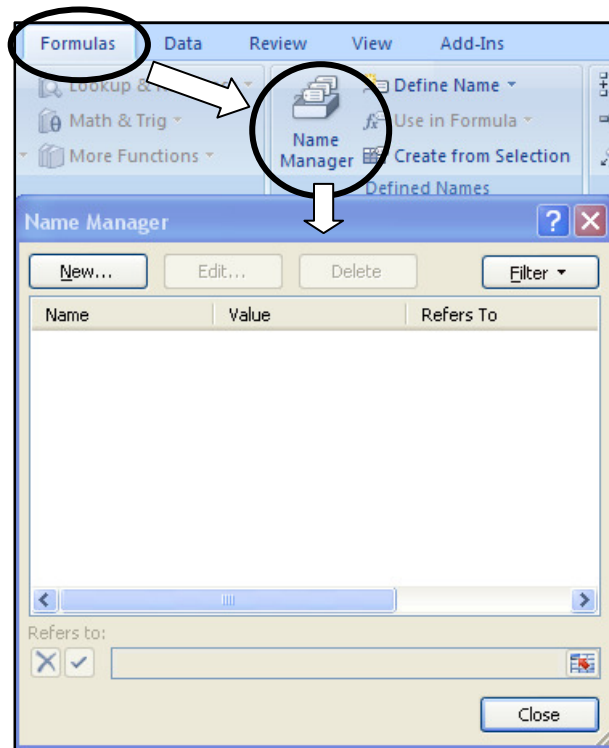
Formulas Data Review View Add-Ins

Lookup & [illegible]
Math & Trig
More Functions

Name Manager
Define Name
Use in Formula
Create from Selection
Defined Names

Name Manager
?
New...
Edit...
Delete
Filter

| Name | Value | Refers To |
|---|---|---|

Refers to:

Close